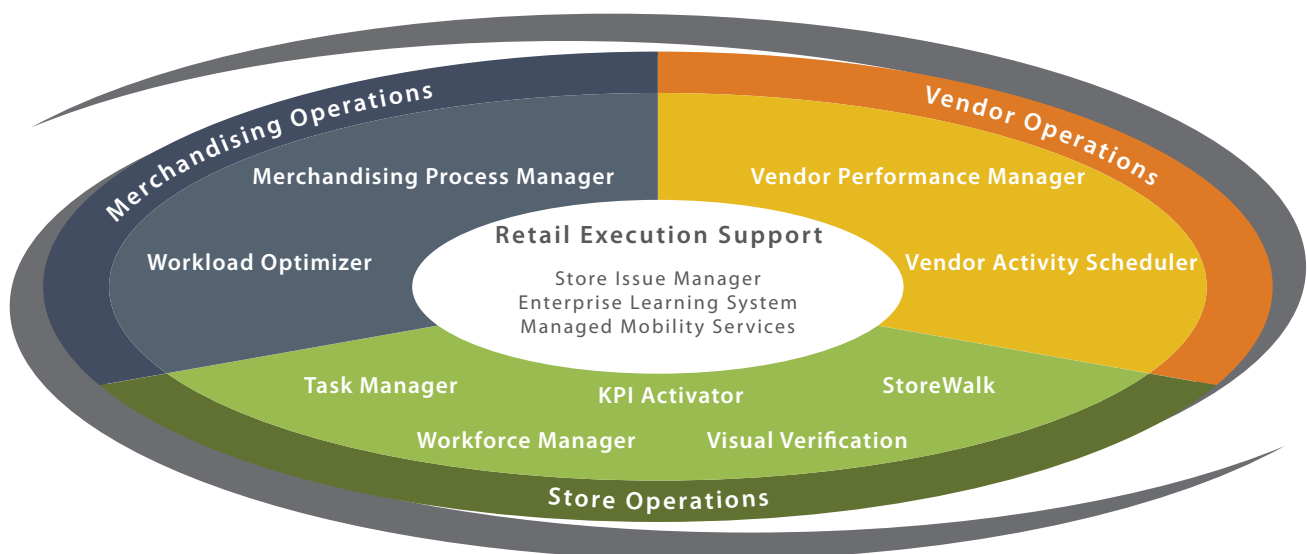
Merchandising Operations

Merchandising Process Manager

Workload Optimizer

Vendor Operations

Vendor Performance Manager

Vendor Activity Scheduler

Retail Execution Support

Store Issue Manager
Enterprise Learning System
Managed Mobility Services

Task Manager

KPI Activator

StoreWalk

Workforce Manager

Visual Verification

Store Operations